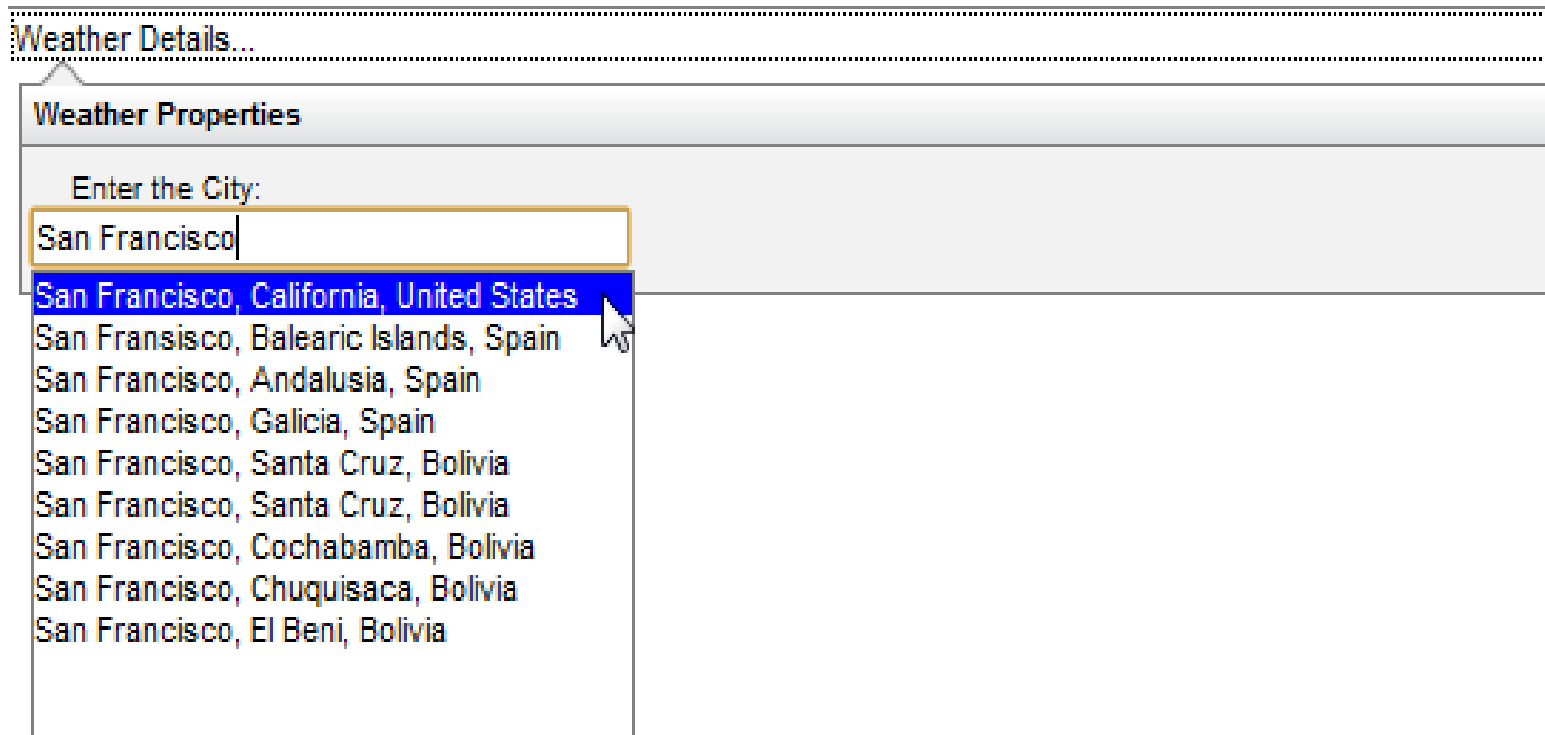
Weather Details...

Weather Properties

Enter the City:

San Francisco

San Francisco, California, United States
San Fransisco, Balearic Islands, Spain
San Francisco, Andalusia, Spain
San Francisco, Galicia, Spain
San Francisco, Santa Cruz, Bolivia
San Francisco, Santa Cruz, Bolivia
San Francisco, Cochabamba, Bolivia
San Francisco, Chuquisaca, Bolivia
San Francisco, El Beni, Bolivia